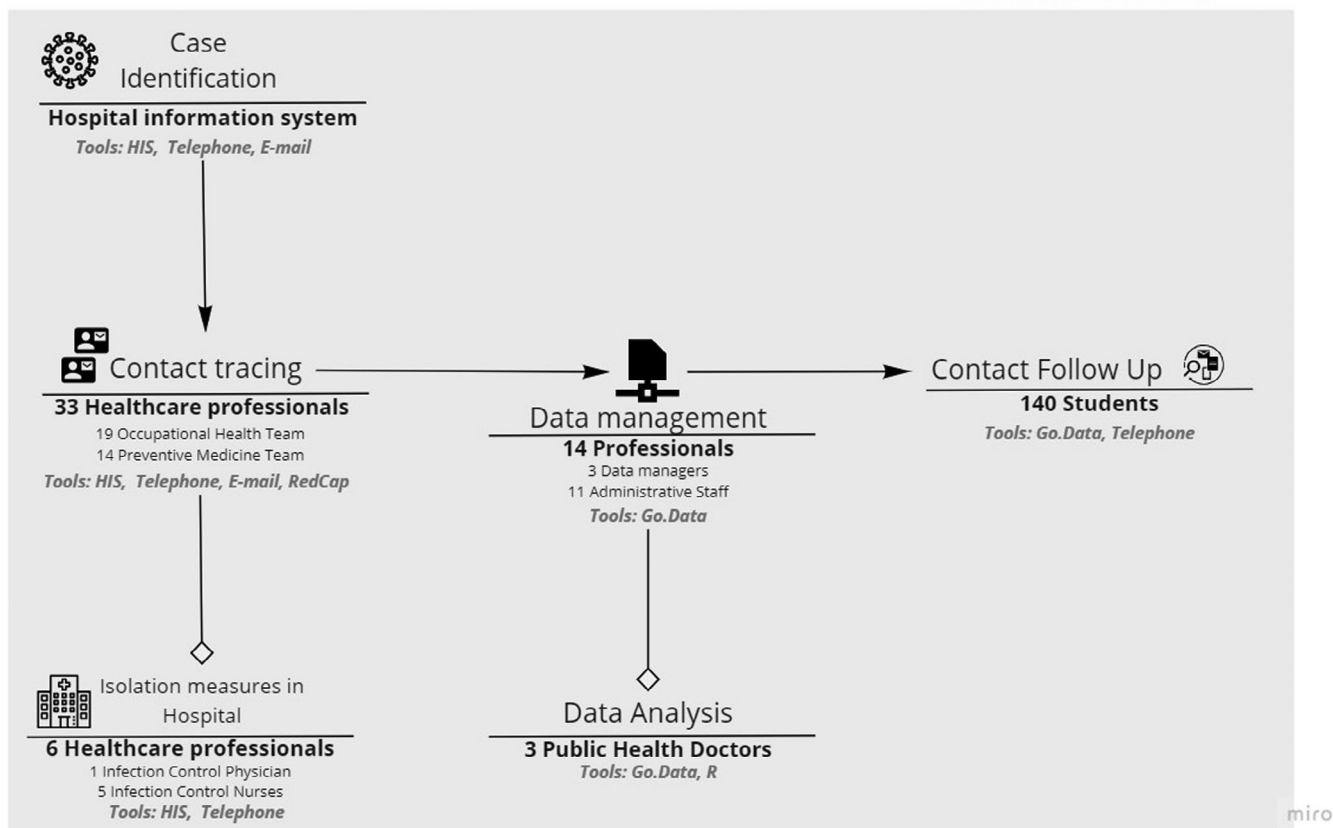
Case Identification

Hospital information system

Tools: HIS, Telephone, E-mail

Contact tracing

33 Healthcare professionals

19 Occupational Health Team
14 Preventive Medicine Team

Tools: HIS, Telephone, E-mail, RedCap

Data management

14 Professionals

3 Data managers
11 Administrative Staff

Tools: Go.Data

Contact Follow Up

140 Students

Tools: Go.Data, Telephone

Isolation measures in Hospital

6 Healthcare professionals

1 Infection Control Physician
5 Infection Control Nurses

Tools: HIS, Telephone

Data Analysis

3 Public Health Doctors

Tools: Go.Data, R

miro